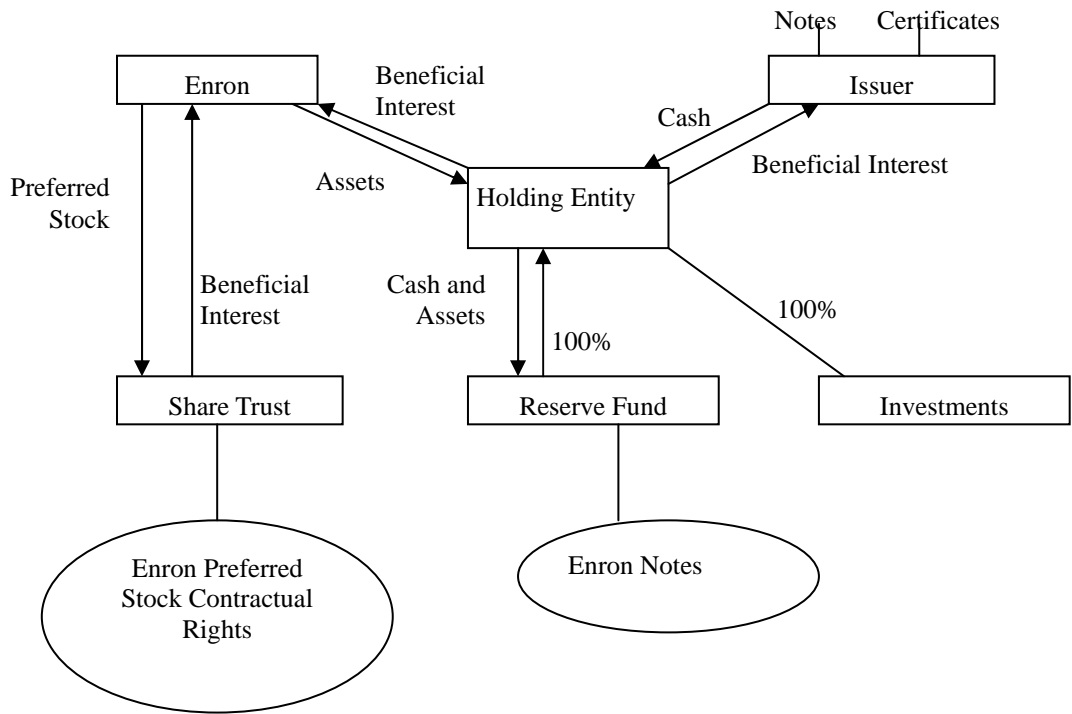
Notes Certificates

Enron

Beneficial Interest

Issuer

Cash

Beneficial Interest

Preferred Stock

Assets

Holding Entity

Beneficial Interest

Cash and Assets

100%

100%

Share Trust

Reserve Fund

Investments

Enron Preferred Stock Contractual Rights

Enron Notes